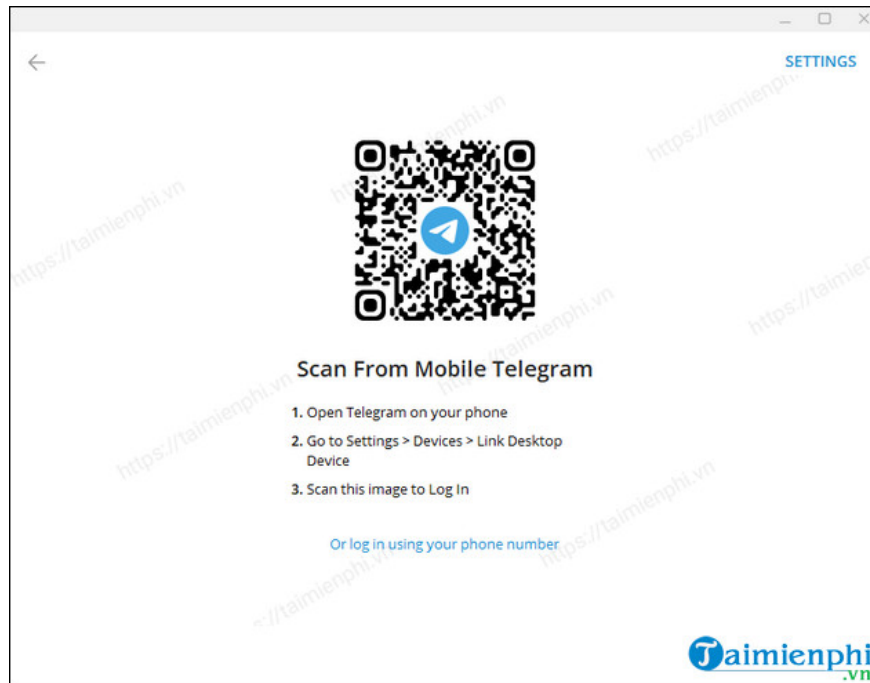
SETTINGS

Scan From Mobile Telegram

1. Open Telegram on your phone

2. Go to Settings > Devices > Link Desktop Device

3. Scan this image to Log In

Or log in using your phone number

https://taimienphi.vn

Taimienphi.vn